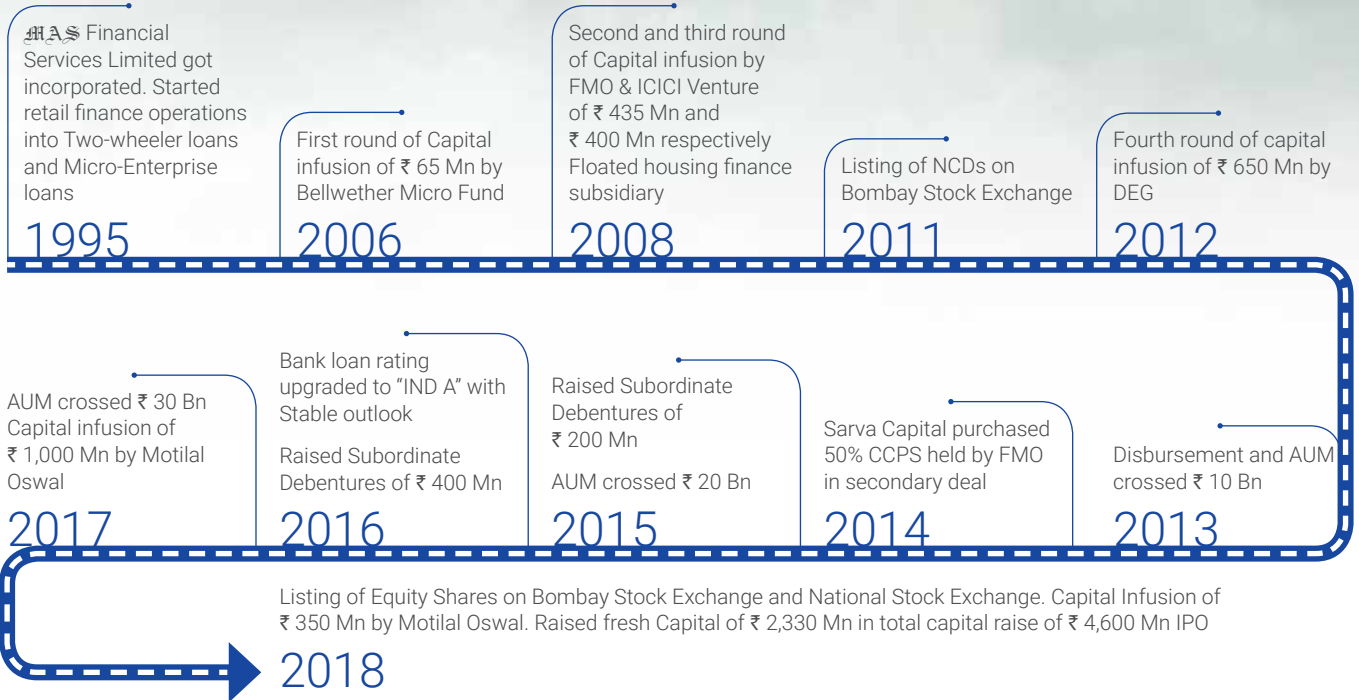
MAS Financial Services Limited got incorporated. Started retail finance operations into Two-wheeler loans and Micro-Enterprise loans

1995

First round of Capital infusion of ₹ 65 Mn by Bellwether Micro Fund

2006

Second and third round of Capital infusion by FMO & ICICI Venture of ₹ 435 Mn and ₹ 400 Mn respectively
Floated housing finance subsidiary

2008

Listing of NCDs on Bombay Stock Exchange

2011

Fourth round of capital infusion of ₹ 650 Mn by DEG

2012

AUM crossed ₹ 30 Bn
Capital infusion of ₹ 1,000 Mn by Motilal Oswal

2017

Bank loan rating upgraded to "IND A" with Stable outlook

Raised Subordinate Debentures of ₹ 400 Mn

2016

Raised Subordinate Debentures of ₹ 200 Mn

AUM crossed ₹ 20 Bn

2015

Sarva Capital purchased 50% CCPS held by FMO in secondary deal

2014

Disbursement and AUM crossed ₹ 10 Bn

2013

Listing of Equity Shares on Bombay Stock Exchange and National Stock Exchange. Capital Infusion of ₹ 350 Mn by Motilal Oswal. Raised fresh Capital of ₹ 2,330 Mn in total capital raise of ₹ 4,600 Mn IPO

2018